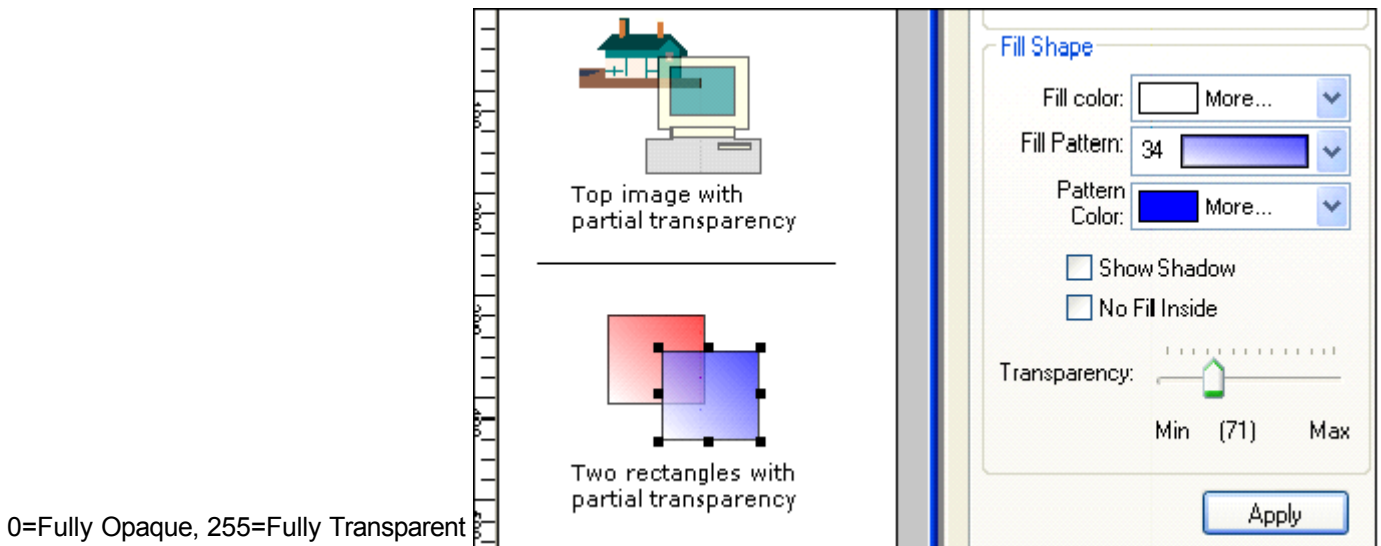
Top image with partial transparency

Two rectangles with partial transparency

Fill Shape

Fill color: More...

Fill Pattern: 34

Pattern Color: More...

Show Shadow

No Fill Inside

Transparency:

Min (71) Max

Apply

0=Fully Opaque, 255=Fully Transparent